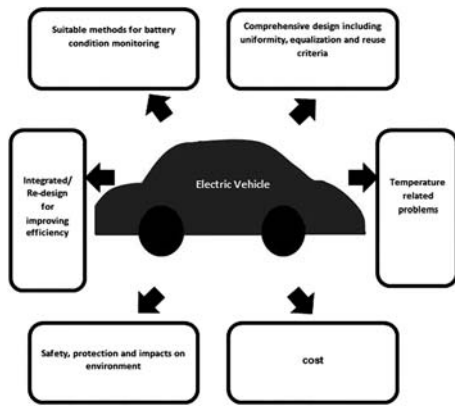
Suitable methods for battery condition monitoring

Comprehensive design including uniformity, equalization and reuse criteria

Integrated/ Re-design for improving efficiency

Electric Vehicle

Temperature related problems

Safety, protection and impacts on environment

cost